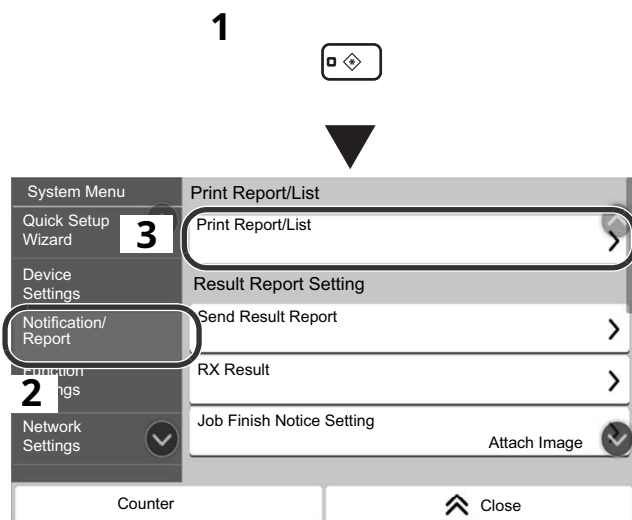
1

System Menu

Quick Setup Wizard

3

Device Settings

Notification/ Report

Function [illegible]ngs

2

Network Settings

Print Report/List

Print Report/List

Result Report Setting

Send Result Report

RX Result

Job Finish Notice Setting

Attach Image

Counter

Close